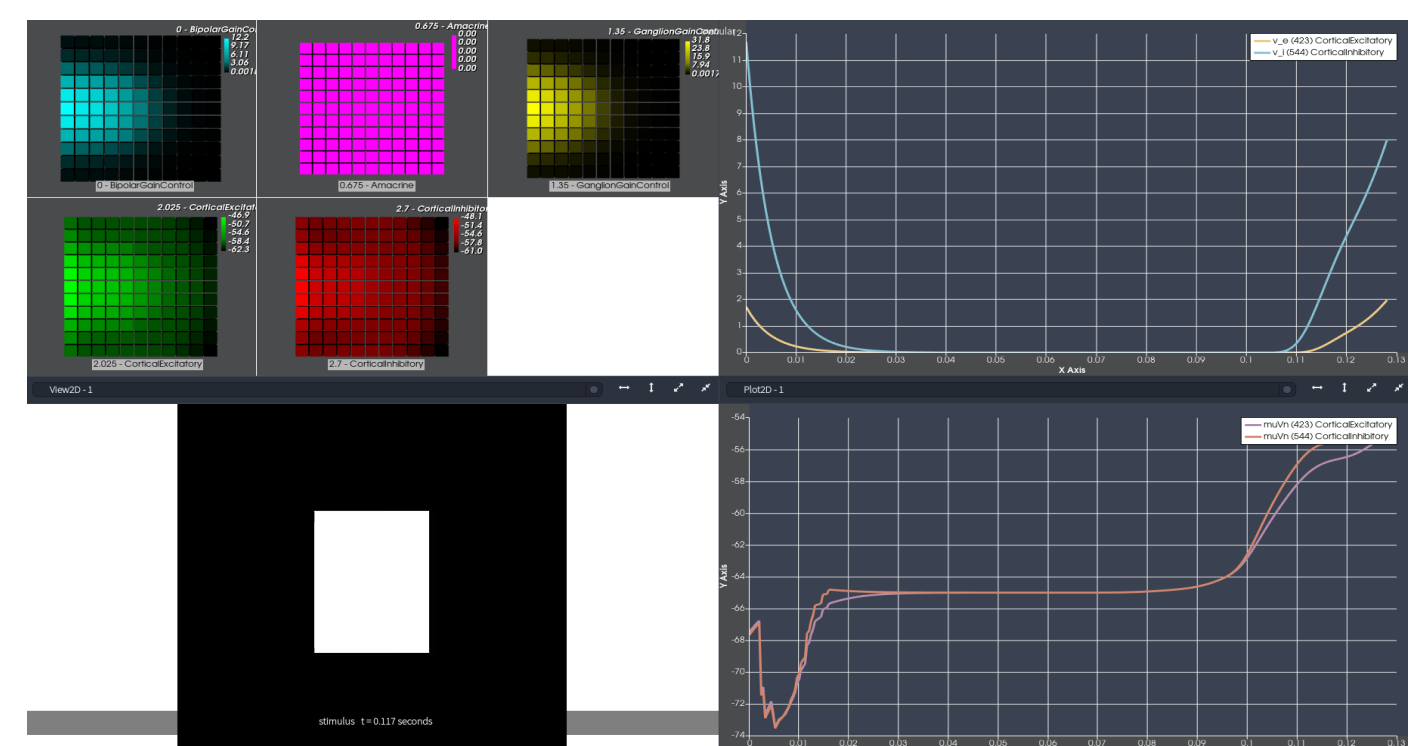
0 - BipolarGainContr
12.2
9.17
6.11
3.06
0.001
0 - BipolarGainControl

0.675 - Amacrine
0.00
0.00
0.00
0.00
0.00
0.675 - Amacrine

1.35 - GanglionGainContr
31.8
23.8
15.9
7.94
0.0017
1.35 - GanglionGainControl

2.025 - CorticalExcitat
-46.9
-50.7
-54.6
-58.4
-62.3
2.025 - CorticalExcitatory

2.7 - CorticalInhibitor
-48.1
-51.4
-54.6
-57.8
-61.0
2.7 - CorticalInhibitory

v_e (423) CorticalExcitatory
v_i (544) CorticalInhibitory

12
11
10
9
8
7
6
5
4
3
2
1
0
Y Axis
0 0.01 0.02 0.03 0.04 0.05 0.06 0.07 0.08 0.09 0.1 0.11 0.12 0.13
X Axis

View2D - 1

Plot2D - 1

muVn (423) CorticalExcitatory
muVn (544) CorticalInhibitory

-54
-56
-58
-60
-62
-64
-66
-68
-70
-72
-74
Y Axis
0 0.01 0.02 0.03 0.04 0.05 0.06 0.07 0.08 0.09 0.1 0.11 0.12 0.13

stimulus t = 0.117 seconds